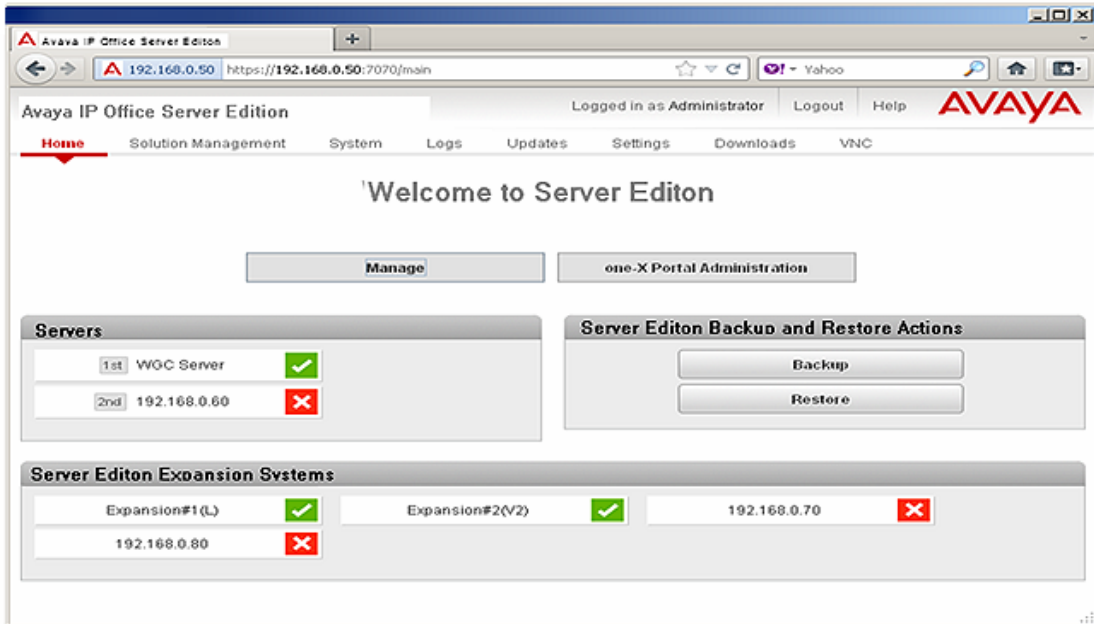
Avaya IP Office Server Editon

192.168.0.50 https://192.168.0.50:7070/main

Yahoo

Avaya IP Office Server Edition

Logged in as Administrator | Logout | Help

AVAYA

Home | Solution Management | System | Logs | Updates | Settings | Downloads | VNC

Welcome to Server Editon

Manage

one-X Portal Administration

Servers

1st WGC Server

2nd 192.168.0.60

Server Editon Backup and Restore Actions

Backup

Restore

Server Editon Expansion Systems

Expansion#1(L)

Expansion#2(V2)

192.168.0.70

192.168.0.80